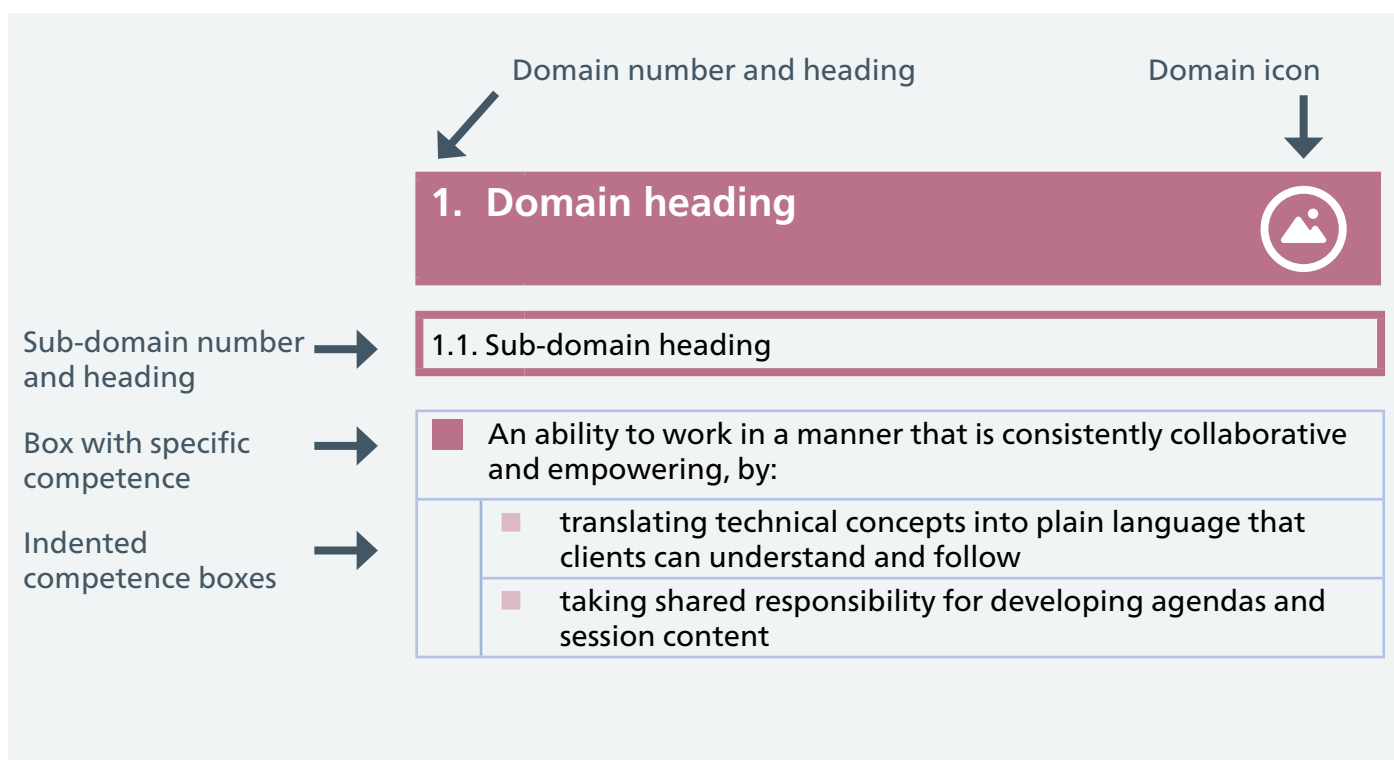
Domain number and heading

Domain icon

1. Domain heading

Sub-domain number and heading

1.1. Sub-domain heading

Box with specific competence

An ability to work in a manner that is consistently collaborative and empowering, by:

Indented competence boxes

translating technical concepts into plain language that clients can understand and follow

taking shared responsibility for developing agendas and session content